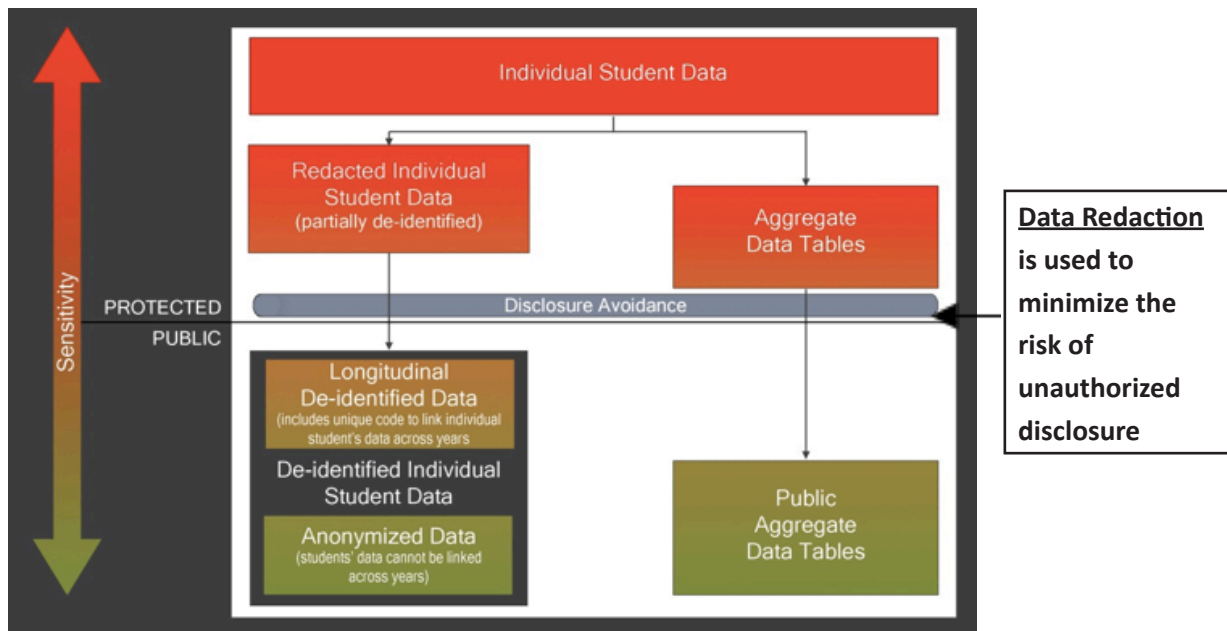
Sensitivity

Individual Student Data

Redacted Individual Student Data (partially de-identified)

Aggregate Data Tables

PROTECTED

PUBLIC

Disclosure Avoidance

Longitudinal De-identified Data (includes unique code to link individual student's data across years

De-identified Individual Student Data

Anonymized Data (students' data cannot be linked across years)

Public Aggregate Data Tables

Data Redaction is used to minimize the risk of unauthorized disclosure